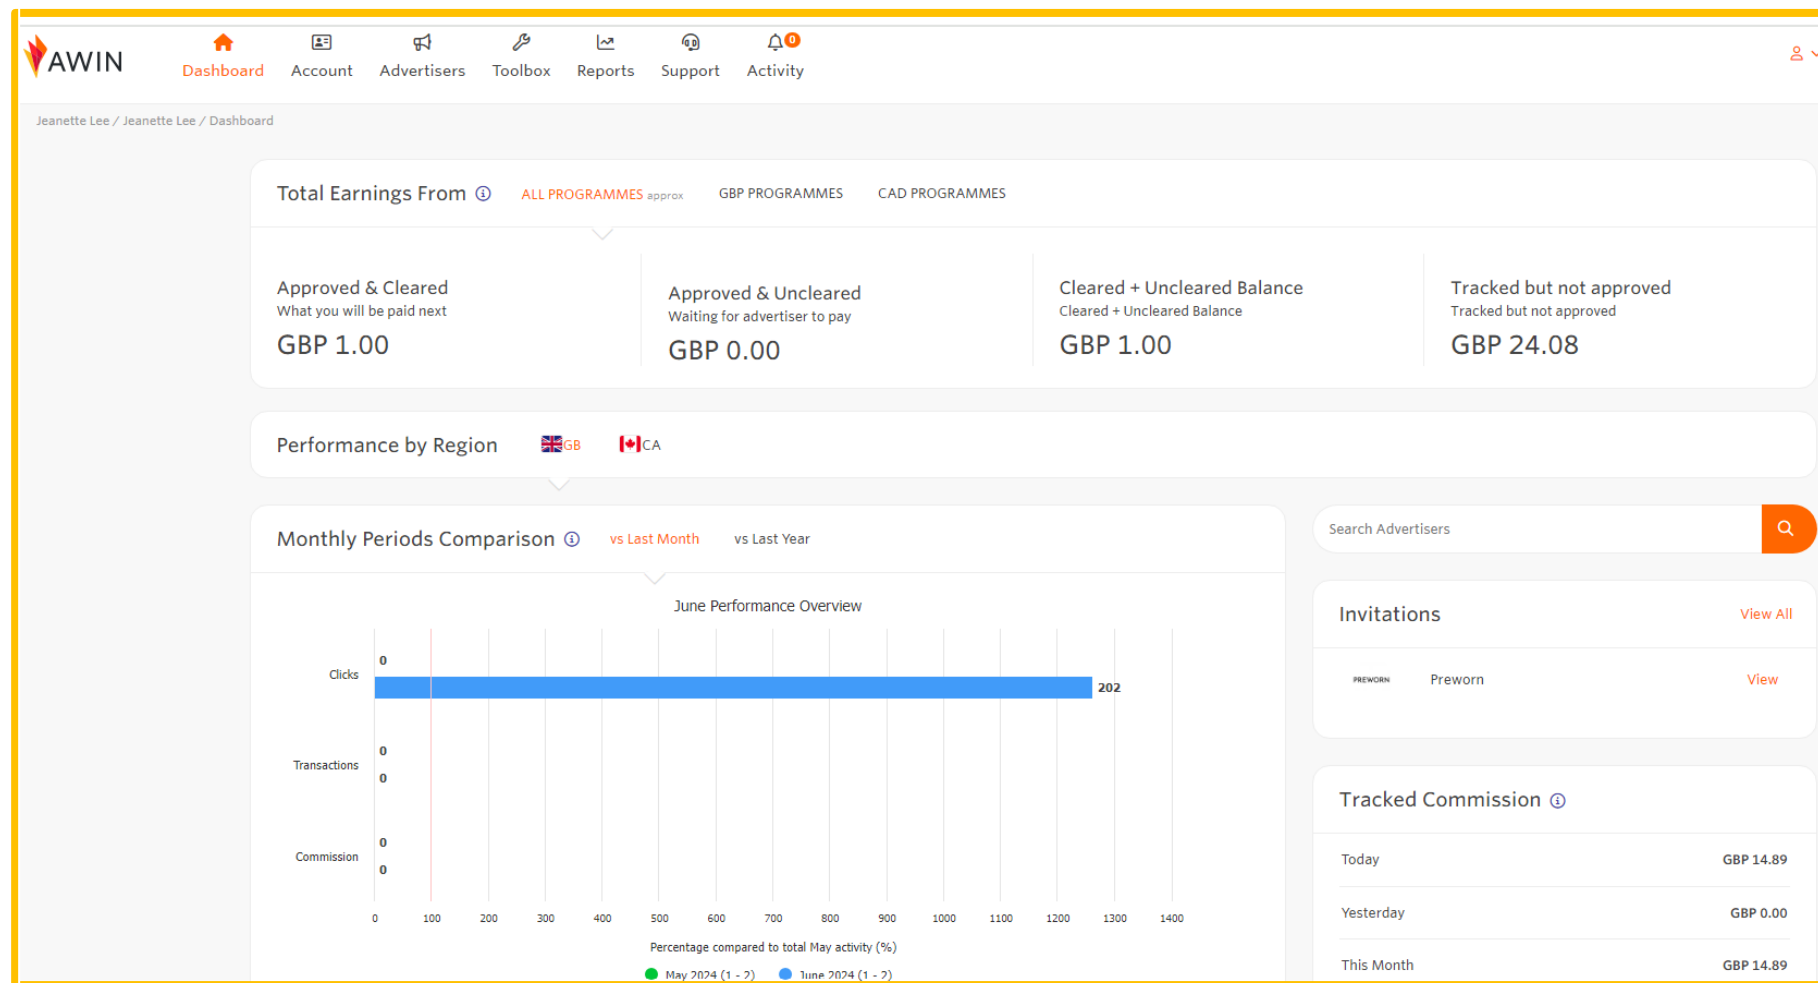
AWIN

Dashboard Account Advertisers Toolbox Reports Support 0 Activity

Jeanette Lee / Jeanette Lee / Dashboard

Total Earnings From ⓘ ALL PROGRAMMES approx GBP PROGRAMMES CAD PROGRAMMES

Approved & Cleared
What you will be paid next
GBP 1.00

Approved & Uncleared
Waiting for advertiser to pay
GBP 0.00

Cleared + Uncleared Balance
Cleared + Uncleared Balance
GBP 1.00

Tracked but not approved
Tracked but not approved
GBP 24.08

Performance by Region GB CA

Monthly Periods Comparison ⓘ vs Last Month vs Last Year

June Performance Overview

Clicks 0 202
Transactions 0 0
Commission 0 0

0 100 200 300 400 500 600 700 800 900 1000 1100 1200 1300 1400

Percentage compared to total May activity (%)

May 2024 (1 - 2) June 2024 (1 - 2)

Search Advertisers

Invitations View All

PREWORN Preworn View

Tracked Commission ⓘ

| Today | GBP 14.89 |
|---|---|
| Yesterday | GBP 0.00 |
| This Month | GBP 14.89 |